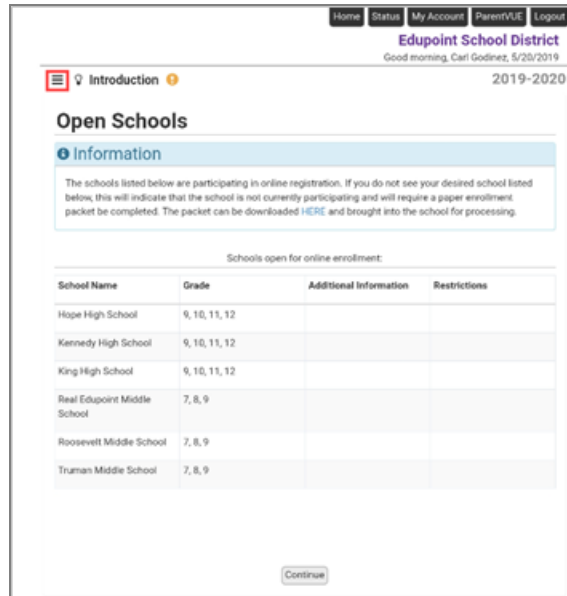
Home Status My Account ParentVUE Logout

Edupoint School District

Good morning, Carl Godinez, 5/20/2019

Introduction

2019-2020

Open Schools

Information

The schools listed below are participating in online registration. If you do not see your desired school listed below, this will indicate that the school is not currently participating and will require a paper enrollment packet be completed. The packet can be downloaded HERE and brought into the school for processing.

Schools open for online enrollment:

| School Name | Grade | Additional Information | Restrictions |
|---|---|---|---|
| Hope High School | 9, 10, 11, 12 | | |
| Kennedy High School | 9, 10, 11, 12 | | |
| King High School | 9, 10, 11, 12 | | |
| Real Edupoint Middle School | 7, 8, 9 | | |
| Roosevelt Middle School | 7, 8, 9 | | |
| Truman Middle School | 7, 8, 9 | | |

Continue